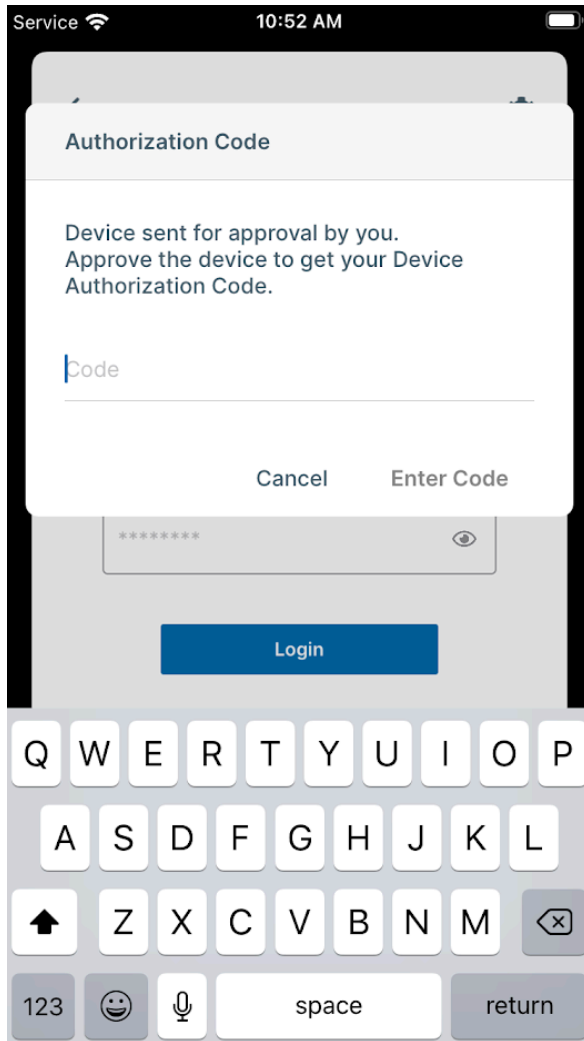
Service 10:52 AM

Authorization Code

Device sent for approval by you.
Approve the device to get your Device Authorization Code.

Code

Cancel Enter Code

********

Login

Q W E R T Y U I O P
A S D F G H J K L
Z X C V B N M
123 space return